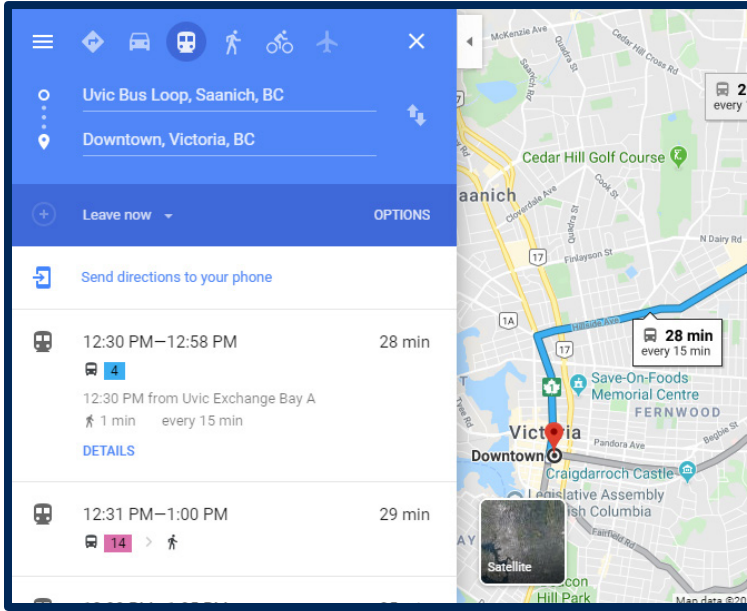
Uvic Bus Loop, Saanich, BC

Downtown, Victoria, BC

Leave now

OPTIONS

Send directions to your phone

12:30 PM—12:58 PM

28 min

4

12:30 PM from Uvic Exchange Bay A

1 min every 15 min

DETAILS

12:31 PM—1:00 PM

29 min

14

McKenzie Ave

Cedar Hill Cross Rd

Quadra St

Cedar Hill Golf Course

Saanich

Cloverdale Ave

Cook St

N Dairy Rd

17

Finlayson St

1A

Hillside Ave

28 min

every 15 min

17

Save-On-Foods Memorial Centre

FERNWOOD

Victoria

Pandora Ave

Begbie St

Downtown

Craigdarroch Castle

Legislative Assembly

ish Columbia

Fairfield Rd

Satellite

Hill Park

Map data ©20

2

every